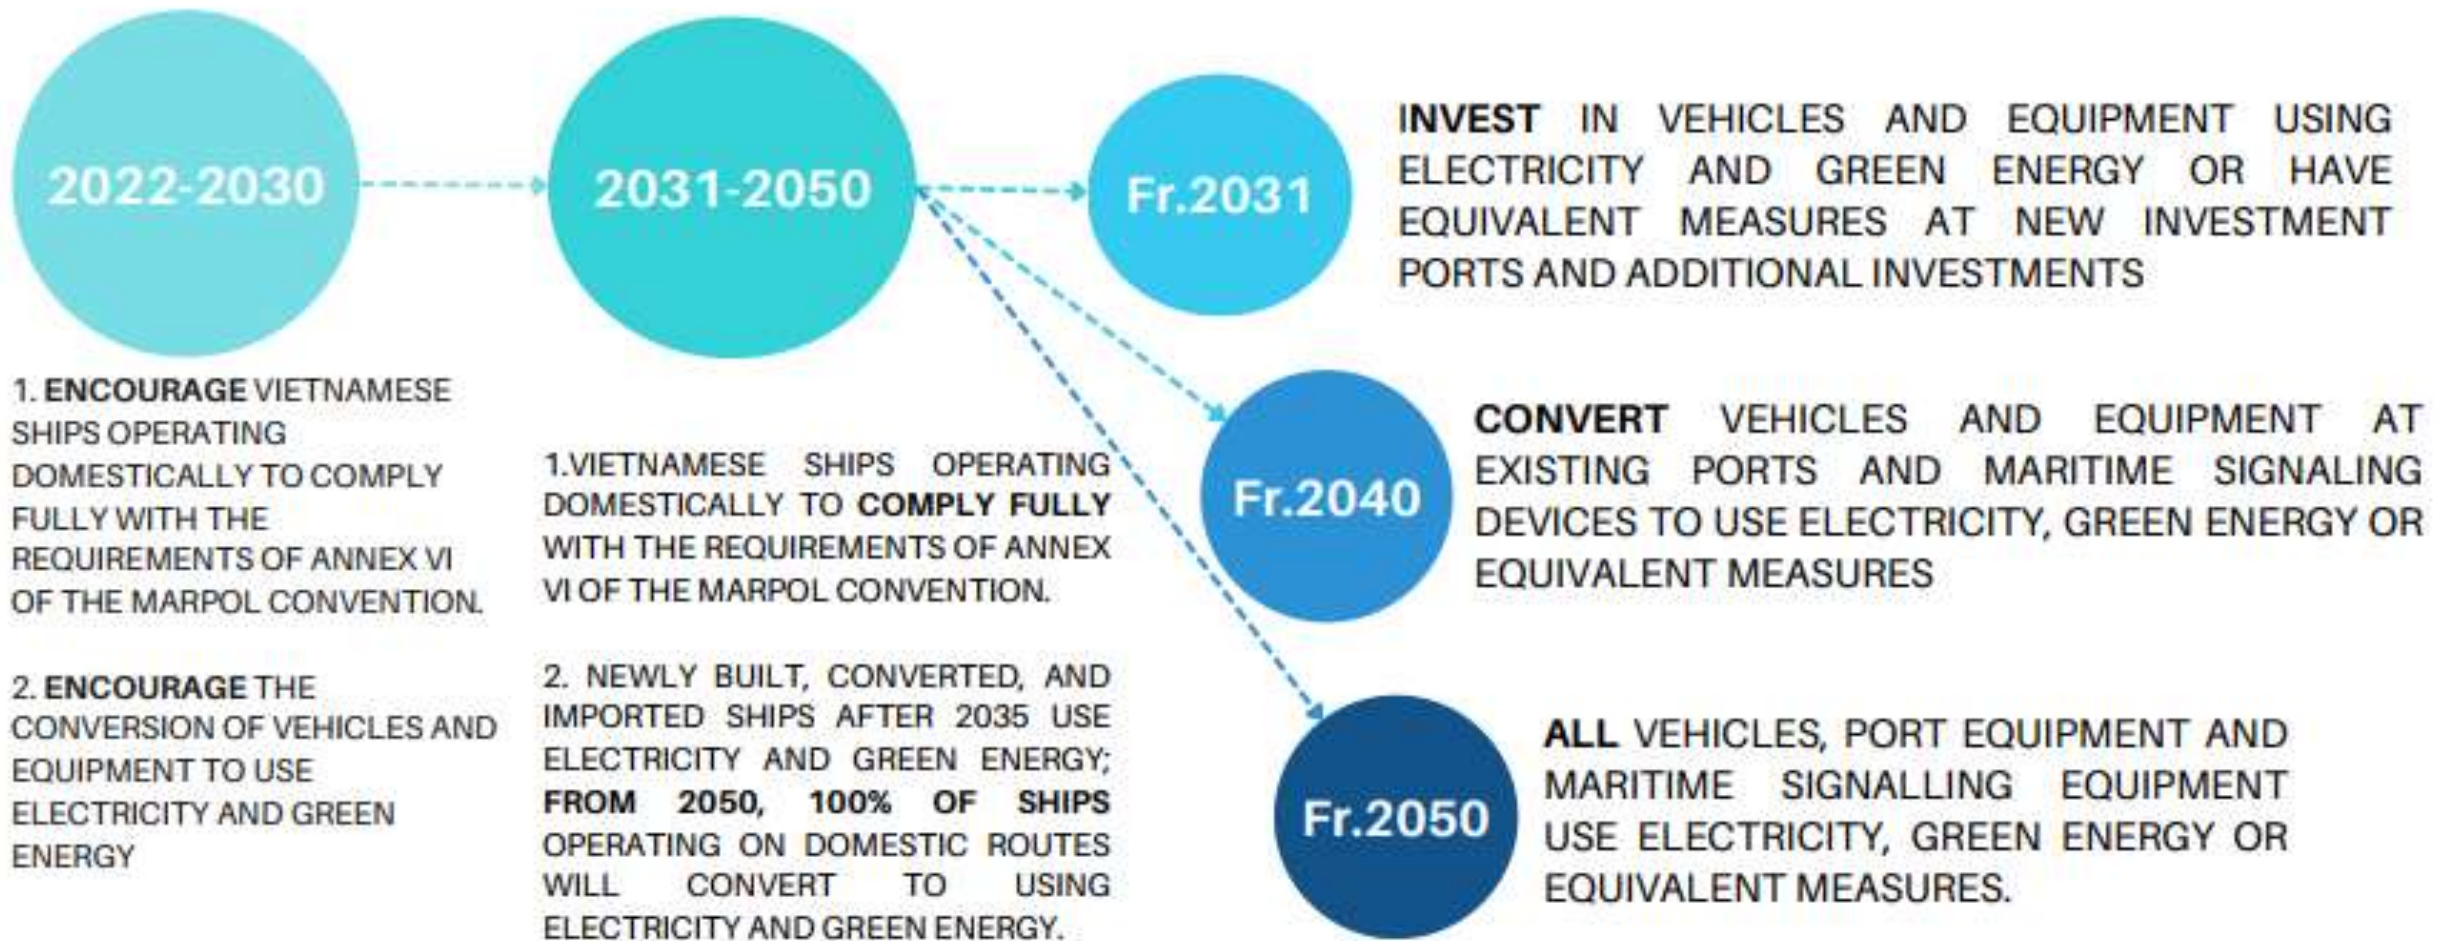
2022-2030

1. ENCOURAGE VIETNAMESE SHIPS OPERATING DOMESTICALLY TO COMPLY FULLY WITH THE REQUIREMENTS OF ANNEX VI OF THE MARPOL CONVENTION.

2. ENCOURAGE THE CONVERSION OF VEHICLES AND EQUIPMENT TO USE ELECTRICITY AND GREEN ENERGY

2031-2050

1.VIETNAMESE SHIPS OPERATING DOMESTICALLY TO COMPLY FULLY WITH THE REQUIREMENTS OF ANNEX VI OF THE MARPOL CONVENTION.

2. NEWLY BUILT, CONVERTED, AND IMPORTED SHIPS AFTER 2035 USE ELECTRICITY AND GREEN ENERGY; FROM 2050, 100% OF SHIPS OPERATING ON DOMESTIC ROUTES WILL CONVERT TO USING ELECTRICITY AND GREEN ENERGY.

Fr.2031

INVEST IN VEHICLES AND EQUIPMENT USING ELECTRICITY AND GREEN ENERGY OR HAVE EQUIVALENT MEASURES AT NEW INVESTMENT PORTS AND ADDITIONAL INVESTMENTS

Fr.2040

CONVERT VEHICLES AND EQUIPMENT AT EXISTING PORTS AND MARITIME SIGNALING DEVICES TO USE ELECTRICITY, GREEN ENERGY OR EQUIVALENT MEASURES

Fr.2050

ALL VEHICLES, PORT EQUIPMENT AND MARITIME SIGNALLING EQUIPMENT USE ELECTRICITY, GREEN ENERGY OR EQUIVALENT MEASURES.